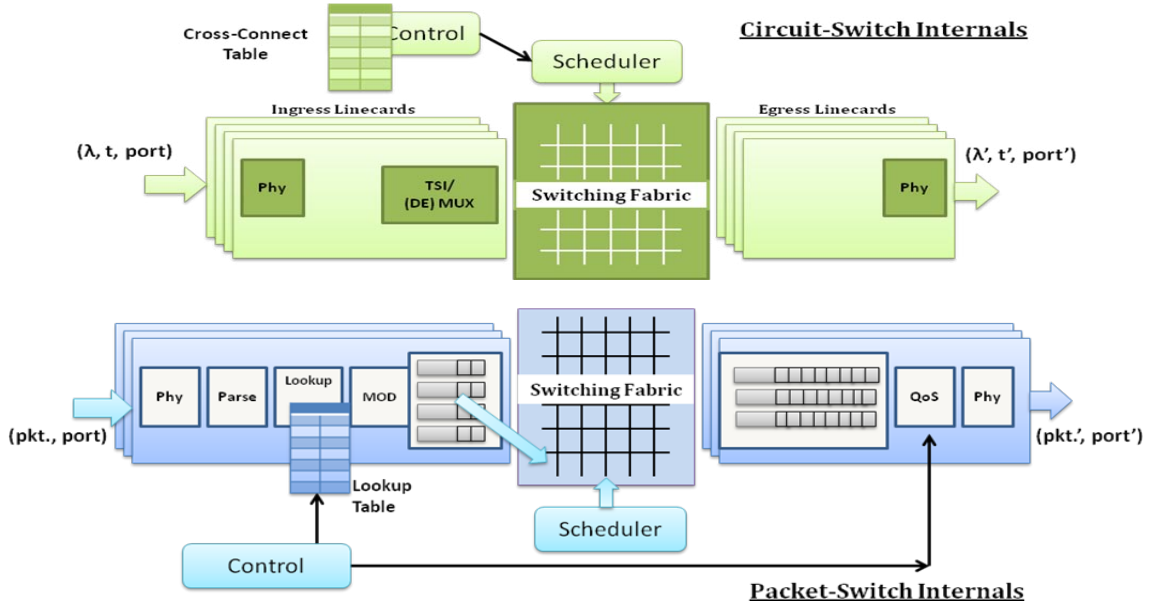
Cross-Connect Table

Control

Circuit-Switch Internals

Scheduler

Ingress Linecards

Egress Linecards

(λ, t, port)

Phy

TSI/ (DE) MUX

Switching Fabric

(λ', t', port')

Phy

Phy

Parse

Lookup

MOD

Switching Fabric

QoS

Phy

(pkt., port)

(pkt.', port')

Lookup Table

Scheduler

Control

Packet-Switch Internals